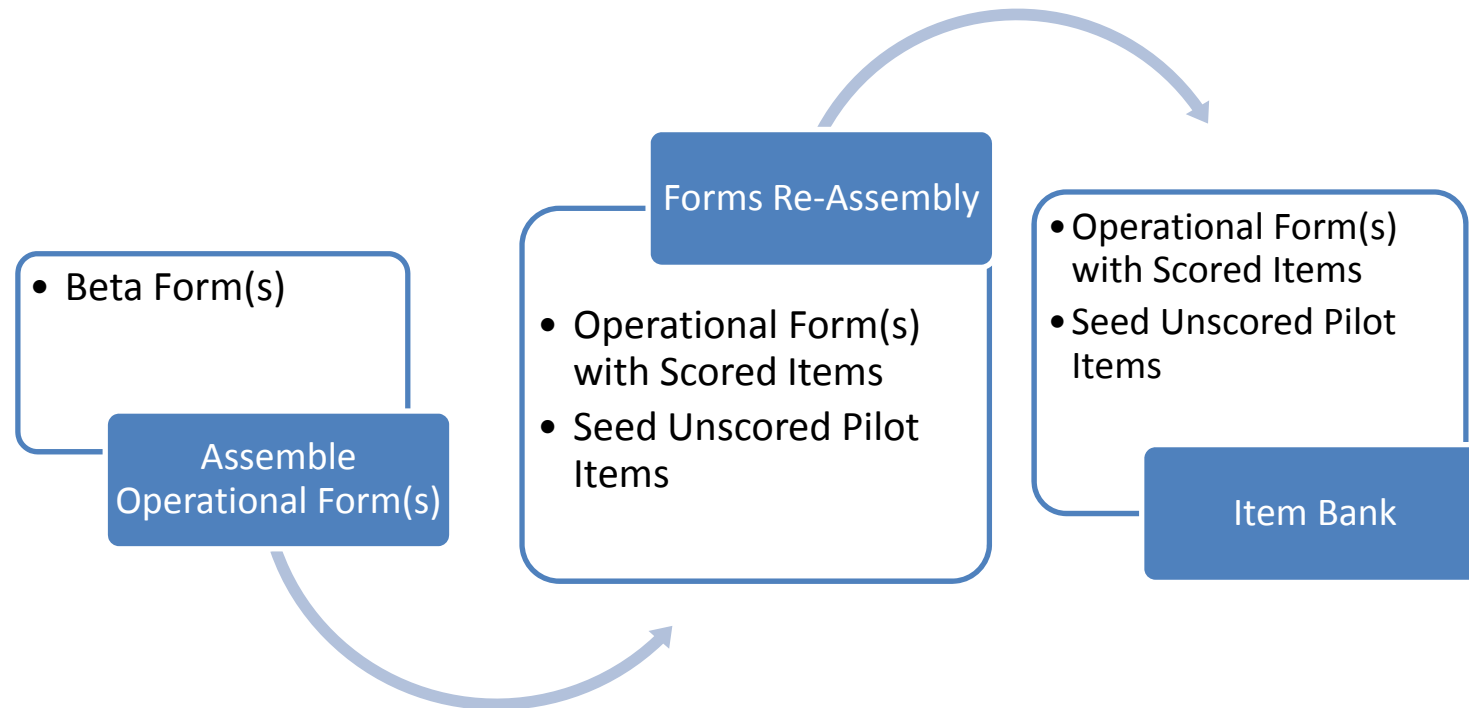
• Beta Form(s)

Assemble Operational Form(s)

Forms Re-Assembly

• Operational Form(s) with Scored Items
• Seed Unscored Pilot Items

• Operational Form(s) with Scored Items
• Seed Unscored Pilot Items

Item Bank